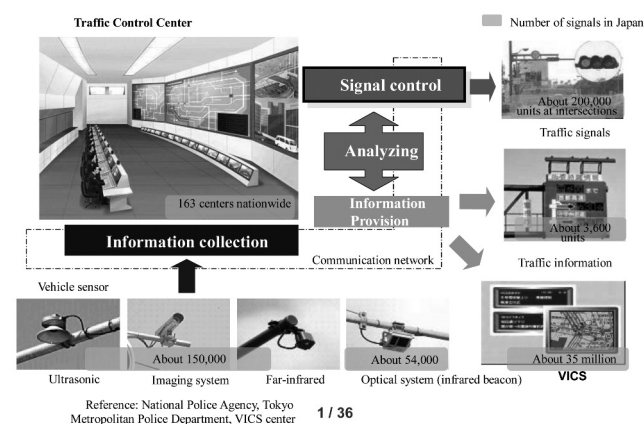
Traffic Control Center

Number of signals in Japan

Signal control

About 200,000 units at intersections

Traffic signals

Analyzing

163 centers nationwide

Information Provision

About 3,600 units

Information collection

Communication network

Traffic information

Vehicle sensor

About 150,000

About 54,000

About 35 million

Ultrasonic

Imaging system

Far-infrared

Optical system (infrared beacon)

VICS

Reference: National Police Agency, Tokyo Metropolitan Police Department, VICS center

1 / 36